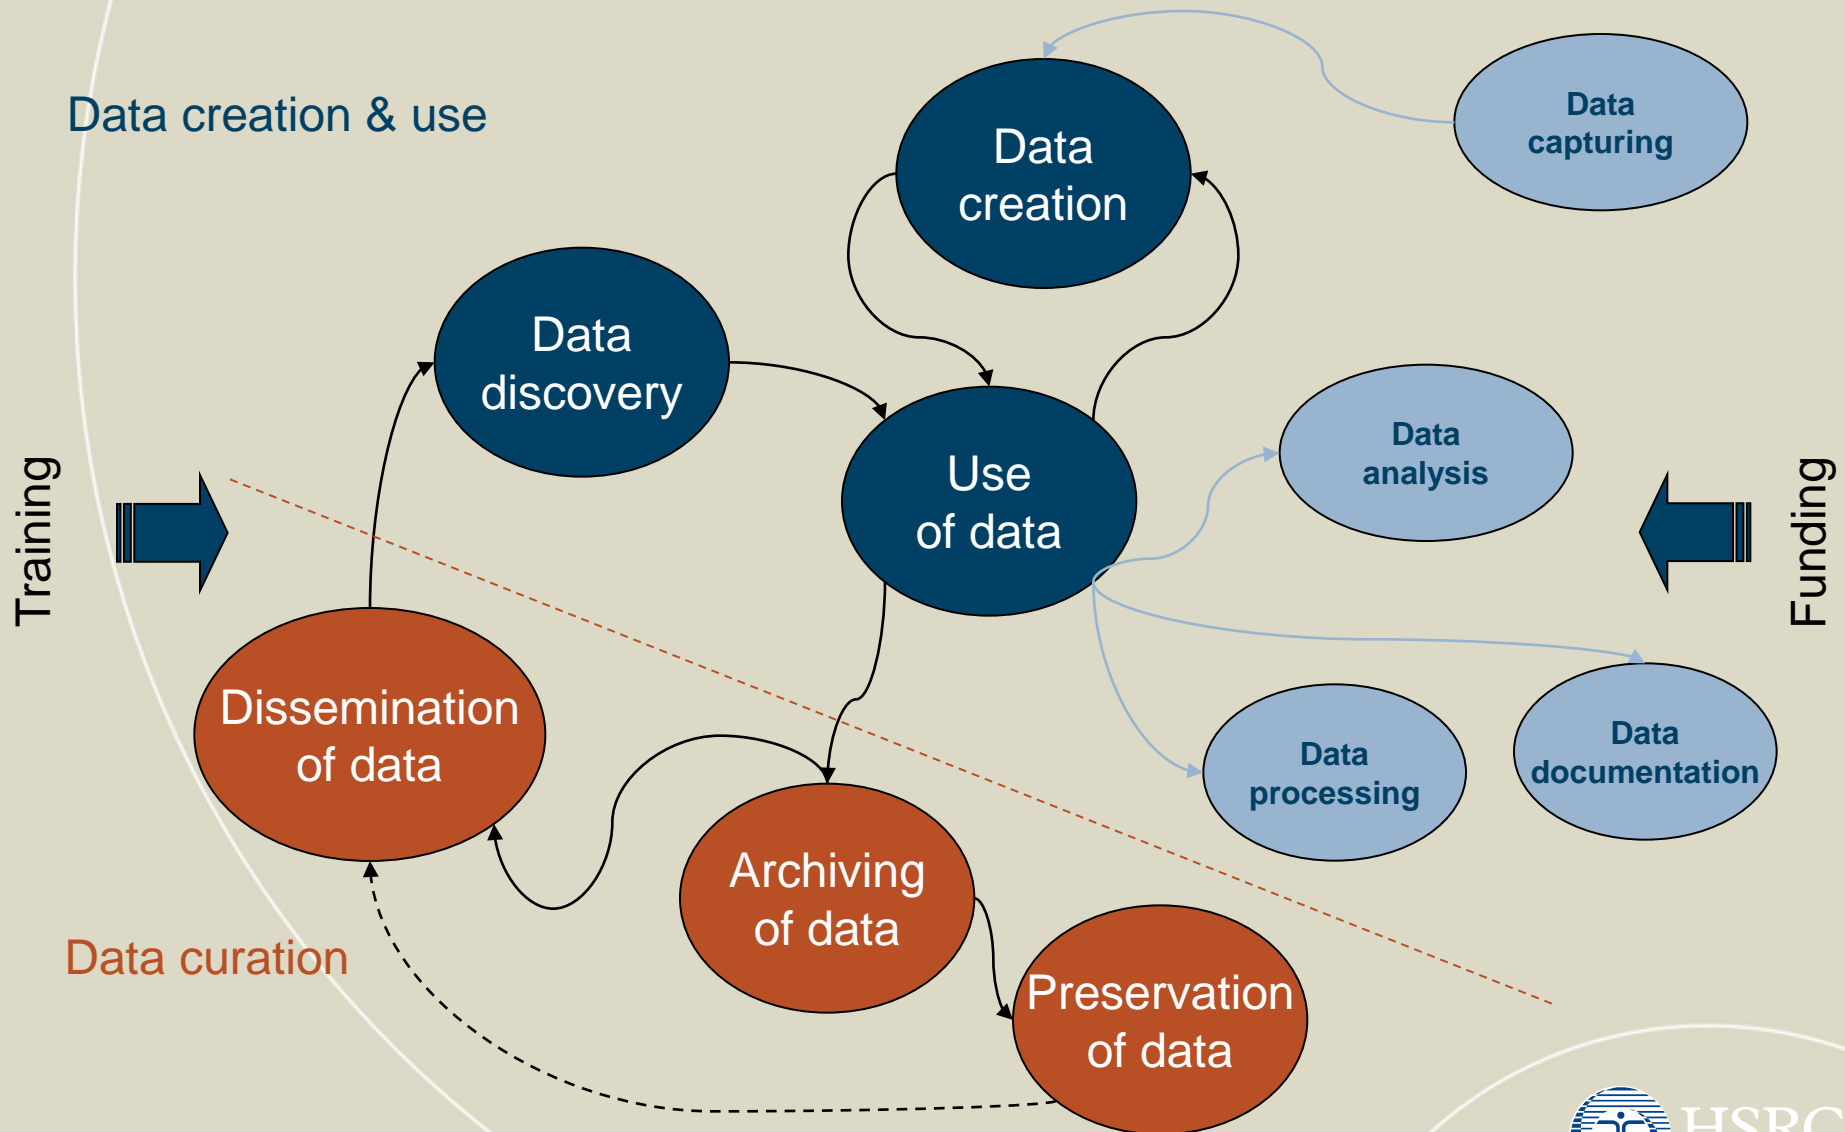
Data creation & use

Data creation

Data capturing

Data discovery

Use of data

Data analysis

Training

Funding

Dissemination of data

Data processing

Data documentation

Archiving of data

Data curation

Preservation of data

HSRC